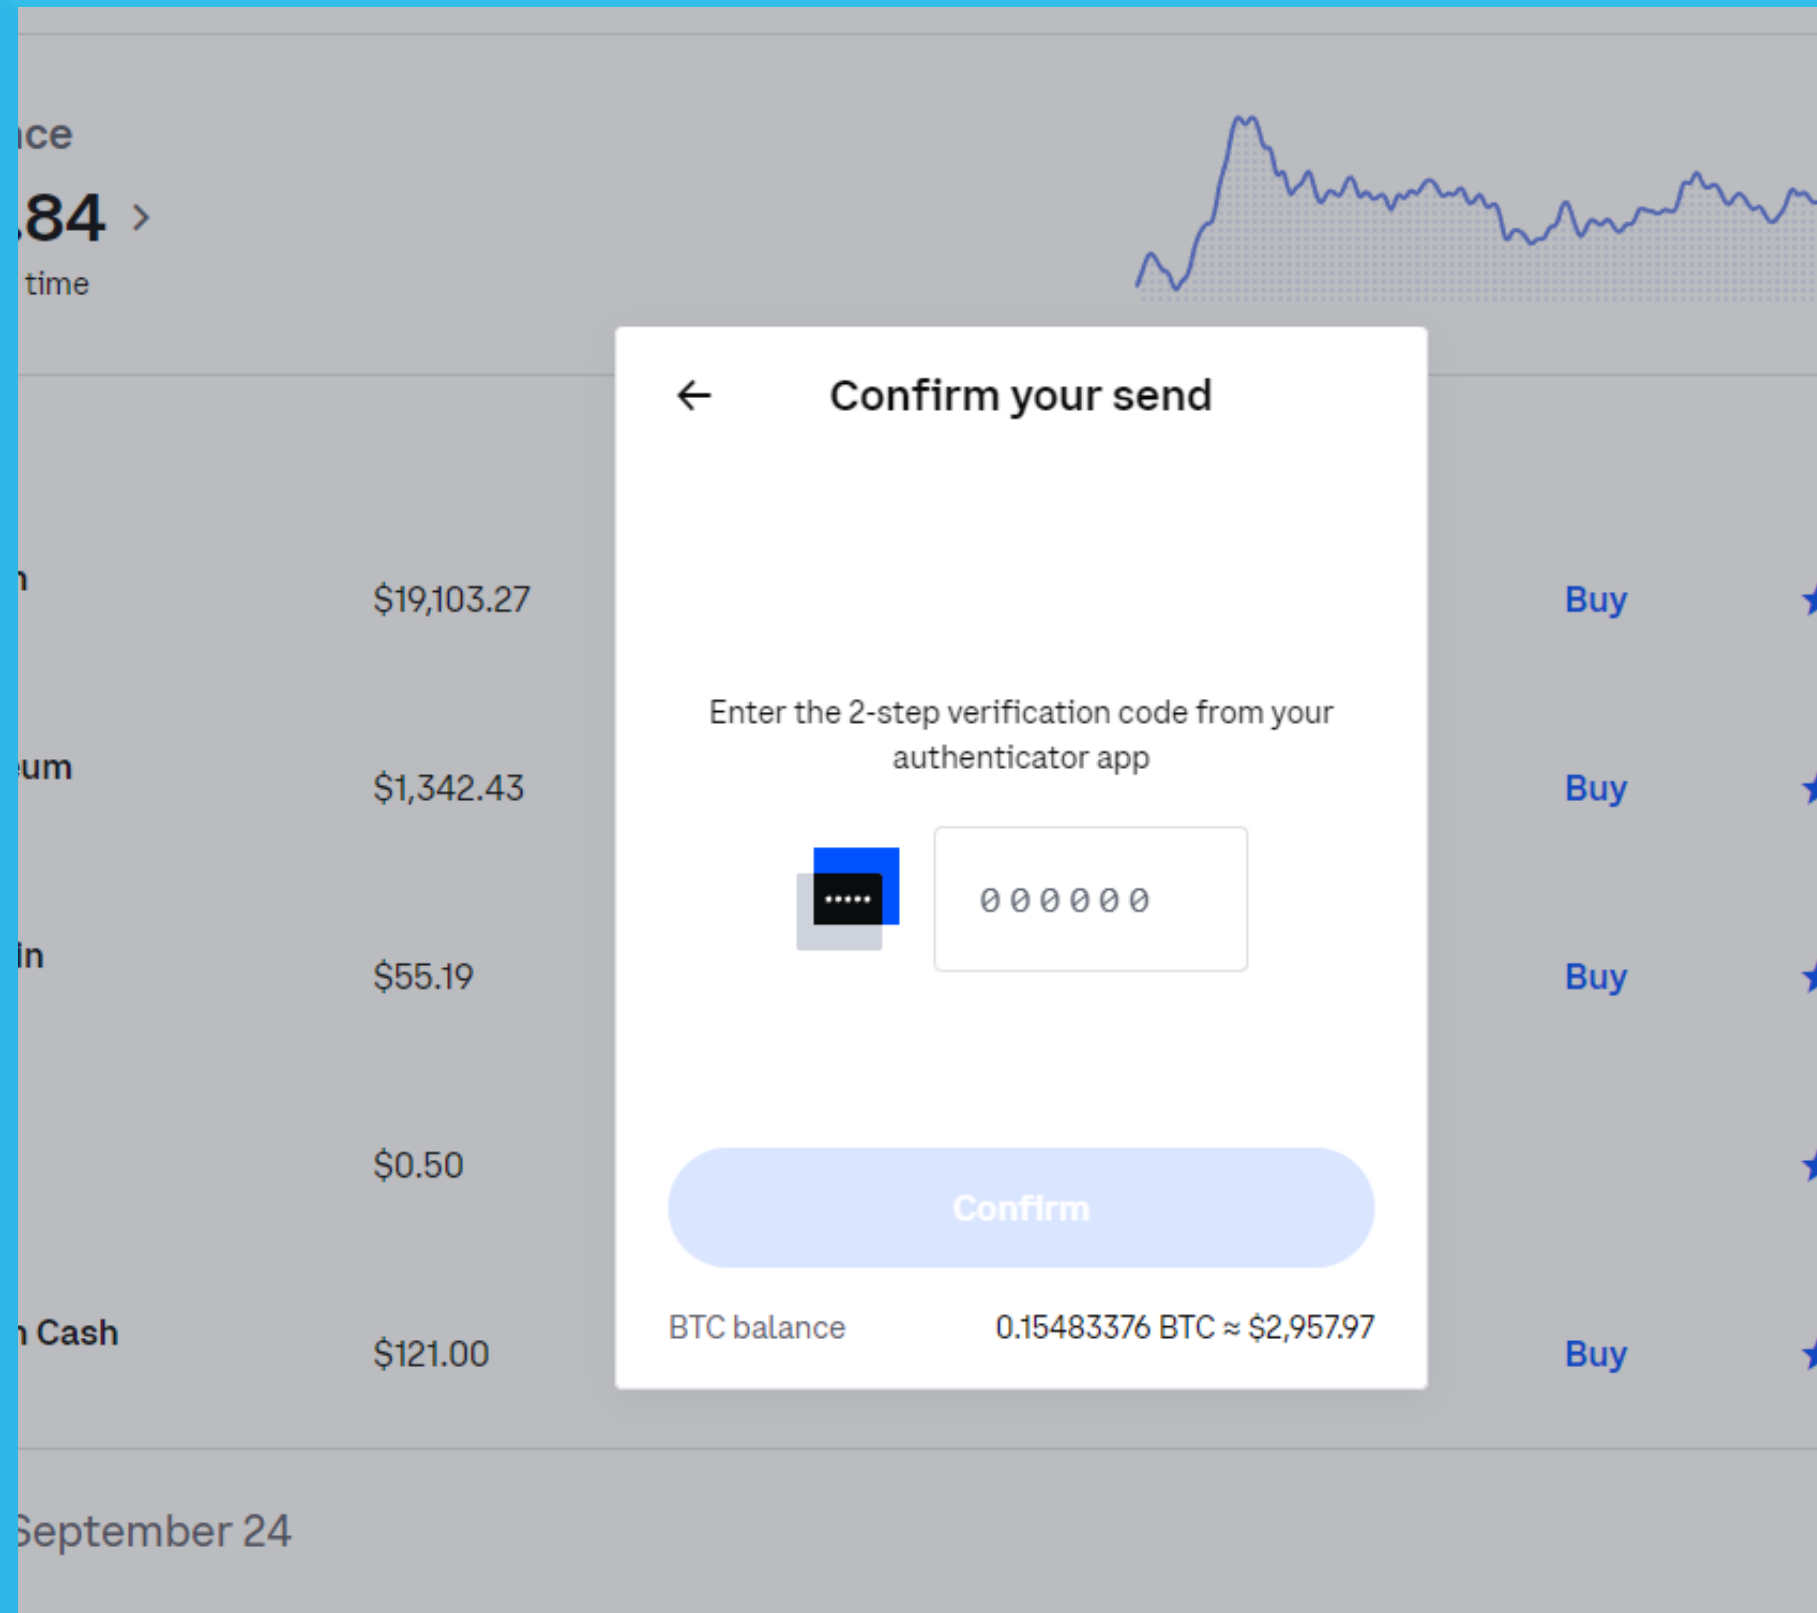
ice
.84 ›
time

Confirm your send

Enter the 2-step verification code from your authenticator app

000000

Confirm

BTC balance 0.15483376 BTC ≈ $2,957.97

n $19,103.27 Buy

um $1,342.43 Buy

in $55.19 Buy

$0.50

n Cash $121.00 Buy

September 24